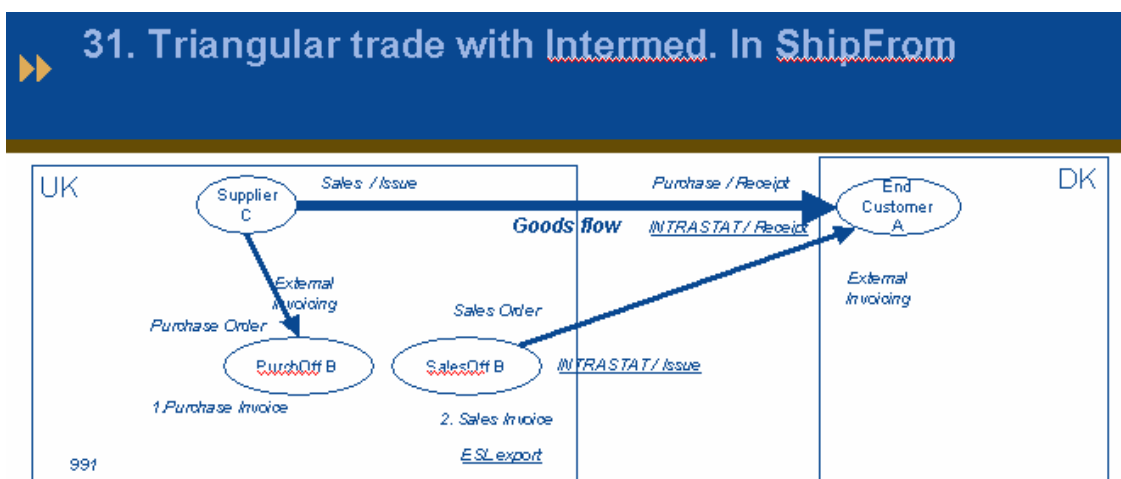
31. Triangular trade with Intermed. In ShipFrom

UK

Supplier C

Sales / Issue

Purchase / Receipt

DK

End Customer A

Goods flow

INTRASTAT / Receipt

External Invoicing

External Invoicing

Sales Order

Purchase Order

PurchOff B

SalesOff B

INTRASTAT / Issue

1.Purchase Invoice

2. Sales Invoice

991

ESLexport